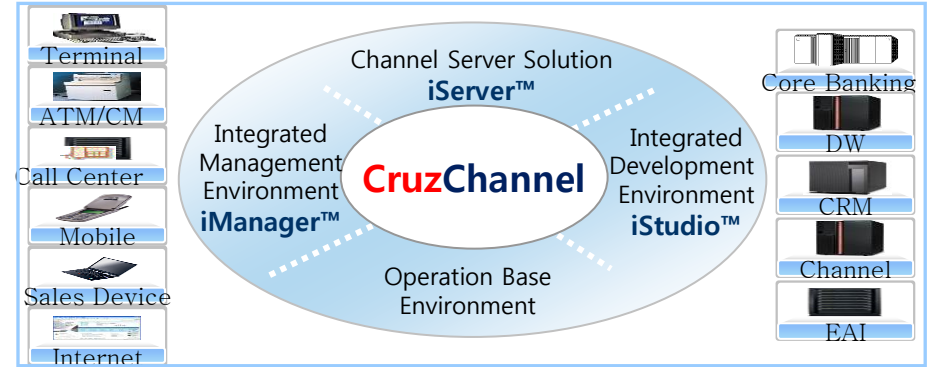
Terminal

ATM/CM

Call Center

Mobile

Sales Device

Internet

Channel Server Solution
iServer™

Integrated Management Environment
iManager™

CruzChannel

Integrated Development Environment
iStudio™

Operation Base Environment

Core Banking

DW

CRM

Channel

EAI